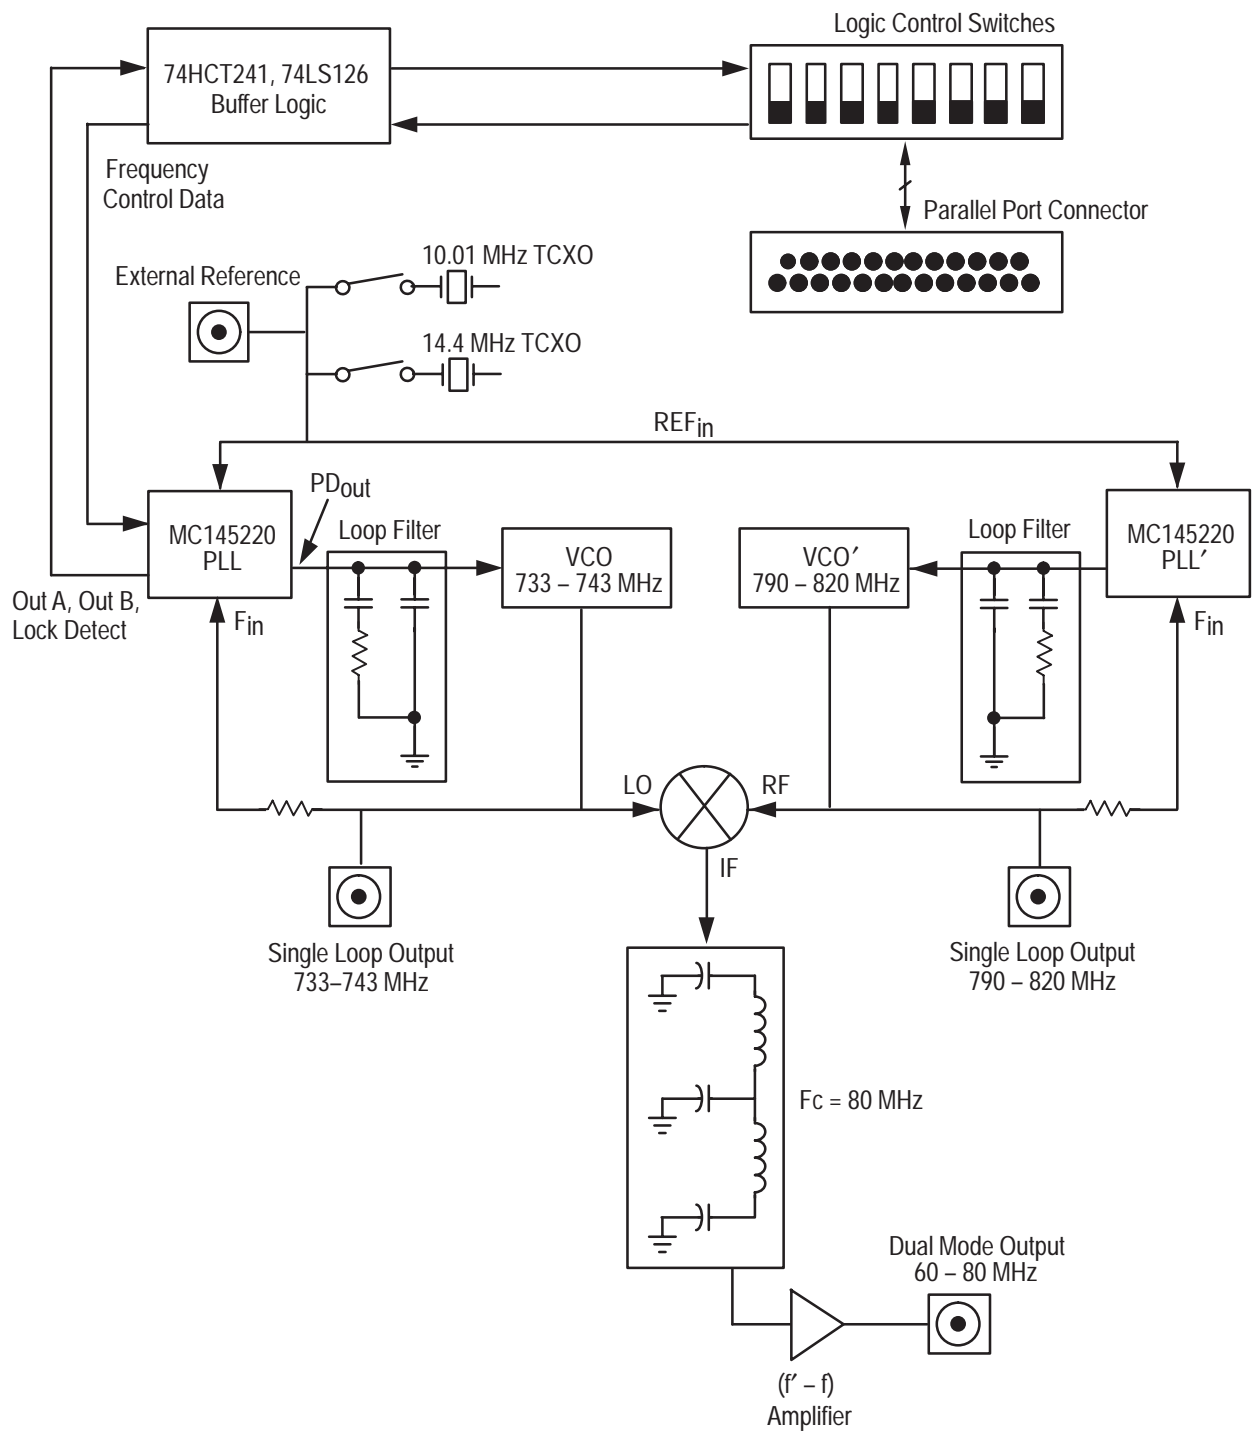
74HCT241, 74LS126
Buffer Logic

Logic Control Switches

Frequency
Control Data

Parallel Port Connector

External Reference

10.01 MHz TCXO

14.4 MHz TCXO

REF$_{in}$

PD$_{out}$

MC145220
PLL

Loop Filter

VCO
733 – 743 MHz

VCO′
790 – 820 MHz

Loop Filter

MC145220
PLL′

Out A, Out B,
Lock Detect

F$_{in}$

F$_{in}$

LO

RF

IF

Single Loop Output
733–743 MHz

Single Loop Output
790 – 820 MHz

Fc = 80 MHz

Dual Mode Output
60 – 80 MHz

(f′ – f)
Amplifier